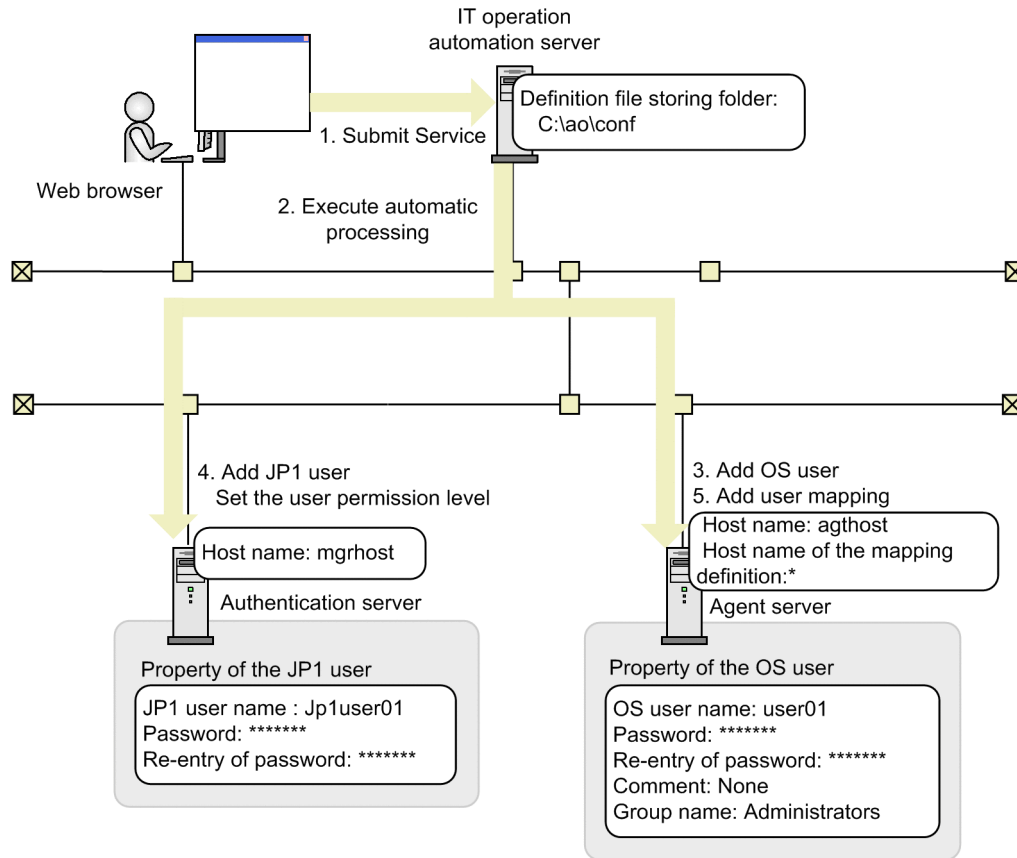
IT operation automation server

Definition file storing folder:
C:\ao\conf

1. Submit Service

Web browser

2. Execute automatic processing

4. Add JP1 user
Set the user permission level

3. Add OS user
5. Add user mapping

Host name: mgrhost

Authentication server

Host name: agthost
Host name of the mapping definition:*

Agent server

Property of the JP1 user

JP1 user name : Jp1user01
Password: *******
Re-entry of password: *******

Property of the OS user

OS user name: user01
Password: *******
Re-entry of password: *******
Comment: None
Group name: Administrators